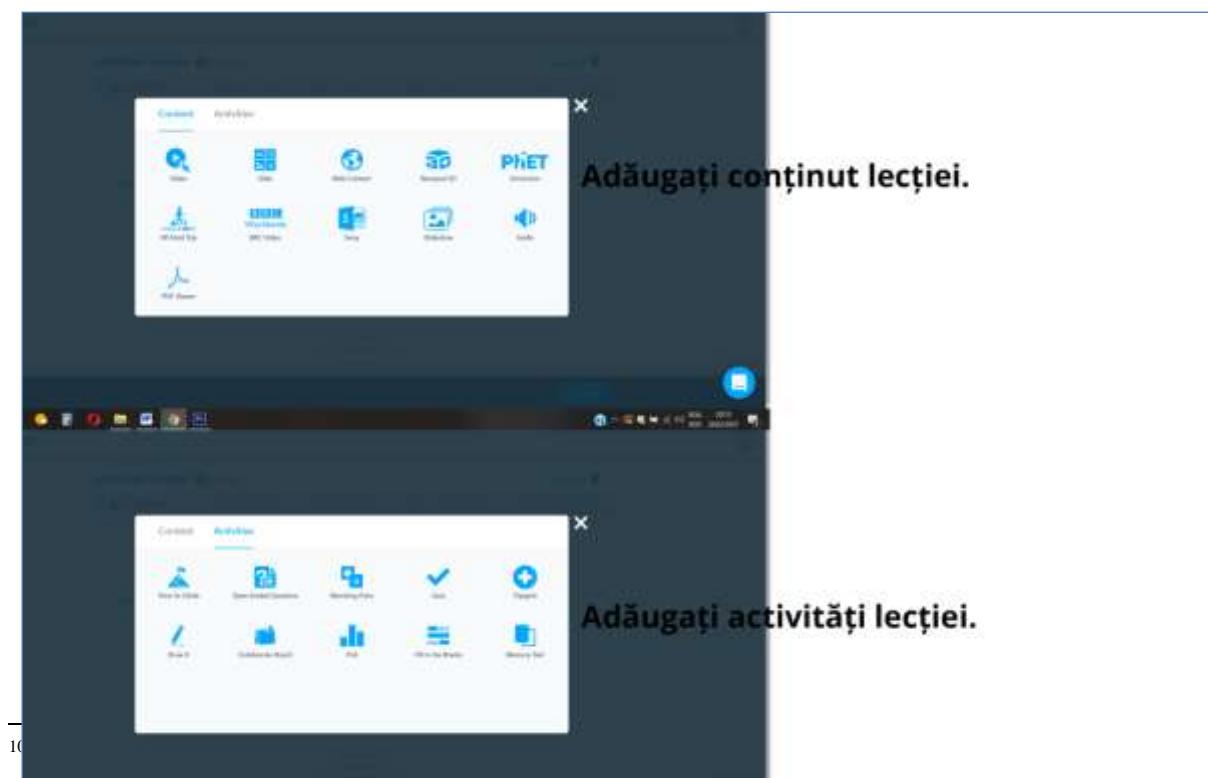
Content Activities

Video Slide Web Content Nearpod 3D PhET Simulation

VR Field Trip BBC Video Sway Slideshow Audio

PDF Viewer

Adăugați conținut lecției.

Content Activities

Time to Climb Open-Ended Question Matching Pairs Quiz Flipgrid

Draw It Collaborate Board Poll Fill in the Blanks Memory Test

Adăugați activități lecției.

10